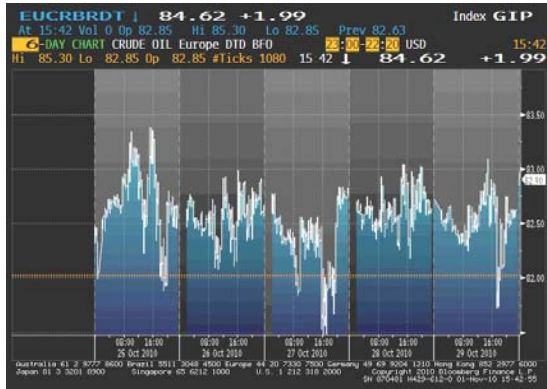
EUCRBRDT ↓ 84.62 +1.99 Index GIP
At 15:42 Vol 0 Op 82.85 Hi 85.30 Lo 82.85 Prev 82.63
6-DAY CHART CRUDE OIL Europe DTD BFO 23:00-22:20 USD 15:42
Hi 85.30 Lo 82.85 Op 82.85 #Ticks 1080 15:42 ↓ 84.62 +1.99

83.50
83.00
82.50
82.00

08:00 16:00
25 Oct 2010
08:00 16:00
26 Oct 2010
08:00 16:00
27 Oct 2010
08:00 16:00
28 Oct 2010
08:00 16:00
29 Oct 2010

Australia 61 2 9777 8600 Brazil 5511 3048 4500 Europe 44 20 7330 7500 Germany 49 69 9204 1210 Hong Kong 852 2977 6000
Japan 81 3 3201 8900 Singapore 65 6212 1000 U.S. 1 212 318 2000 Copyright 2010 Bloomberg Finance L.P.
SN 070401 H429-612-0 01-Nov-10 15:42:55